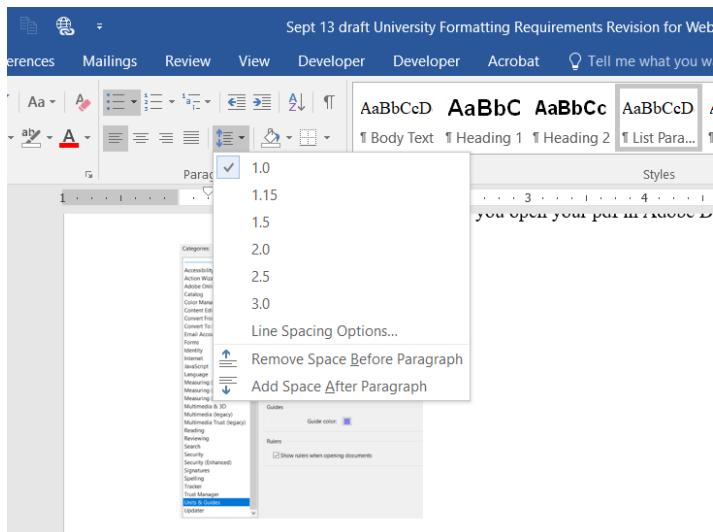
Sept 13 draft University Formatting Requirements Revision for Web

erences Mailings Review View Developer Developer Acrobat Tell me what you w

Aa

A

AaBbCcD AaBbC AaBbCc AaBbCcD

¶ Body Text ¶ Heading 1 ¶ Heading 2 ¶ List Para...

Parag

Styles

1.0
1.15
1.5
2.0
2.5
3.0
Line Spacing Options...
Remove Space Before Paragraph
Add Space After Paragraph

you open your pdf in Adobe D

Categories:
Accessibility
Action Wiz
Adobe Onl
Catalog
Color Mana
Content Ed
Convert Fro
Convert To
Email Acco
Forms
Identity
Internet
JavaScript
Language
Measuring
Measuring
Measuring
Multimedia & 3D
Multimedia (legacy)
Multimedia Trust (legacy)
Reading
Reviewing
Search
Security
Security (Enhanced)
Signatures
Spelling
Tracker
Trust Manager
Units & Guides
Updater

Guides
Guide color:
Rulers
Show rulers when opening documents